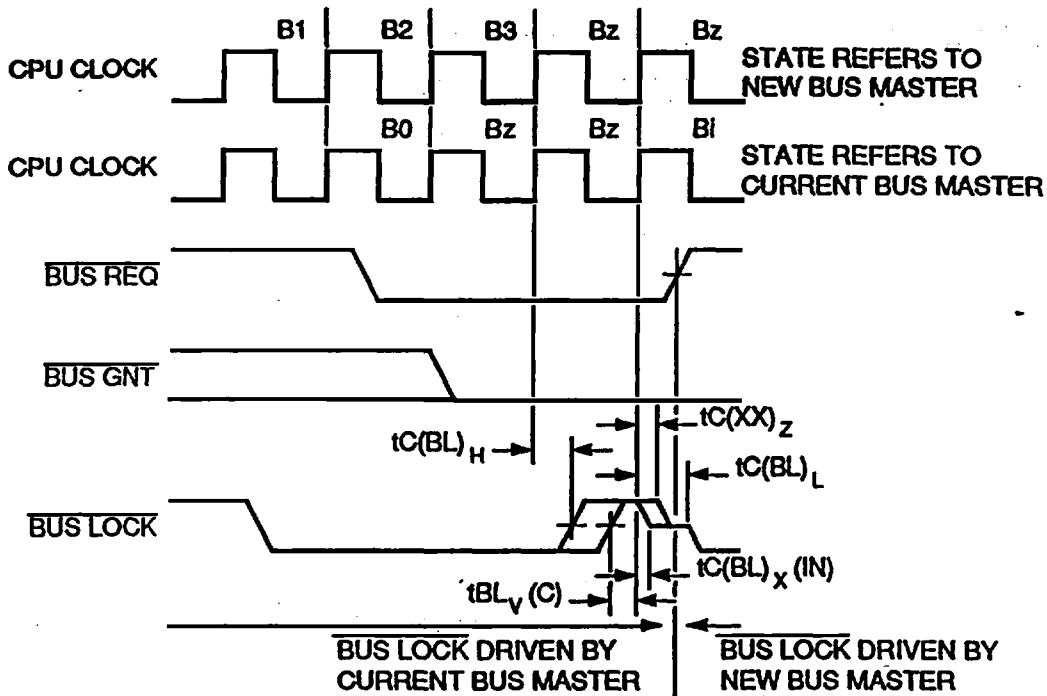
B1 B2 B3 Bz Bz

CPU CLOCK

STATE REFERS TO NEW BUS MASTER

B0 Bz Bz Bl

CPU CLOCK

STATE REFERS TO CURRENT BUS MASTER

$\overline{\text{BUS REQ}}$

$\overline{\text{BUS GNT}}$

tC(BL)$_H$

tC(XX)$_Z$

tC(BL)$_L$

$\overline{\text{BUS LOCK}}$

tC(BL)$_X$ (IN)

tBL$_V$ (C)

$\overline{\text{BUS LOCK}}$ DRIVEN BY CURRENT BUS MASTER

$\overline{\text{BUS LOCK}}$ DRIVEN BY NEW BUS MASTER